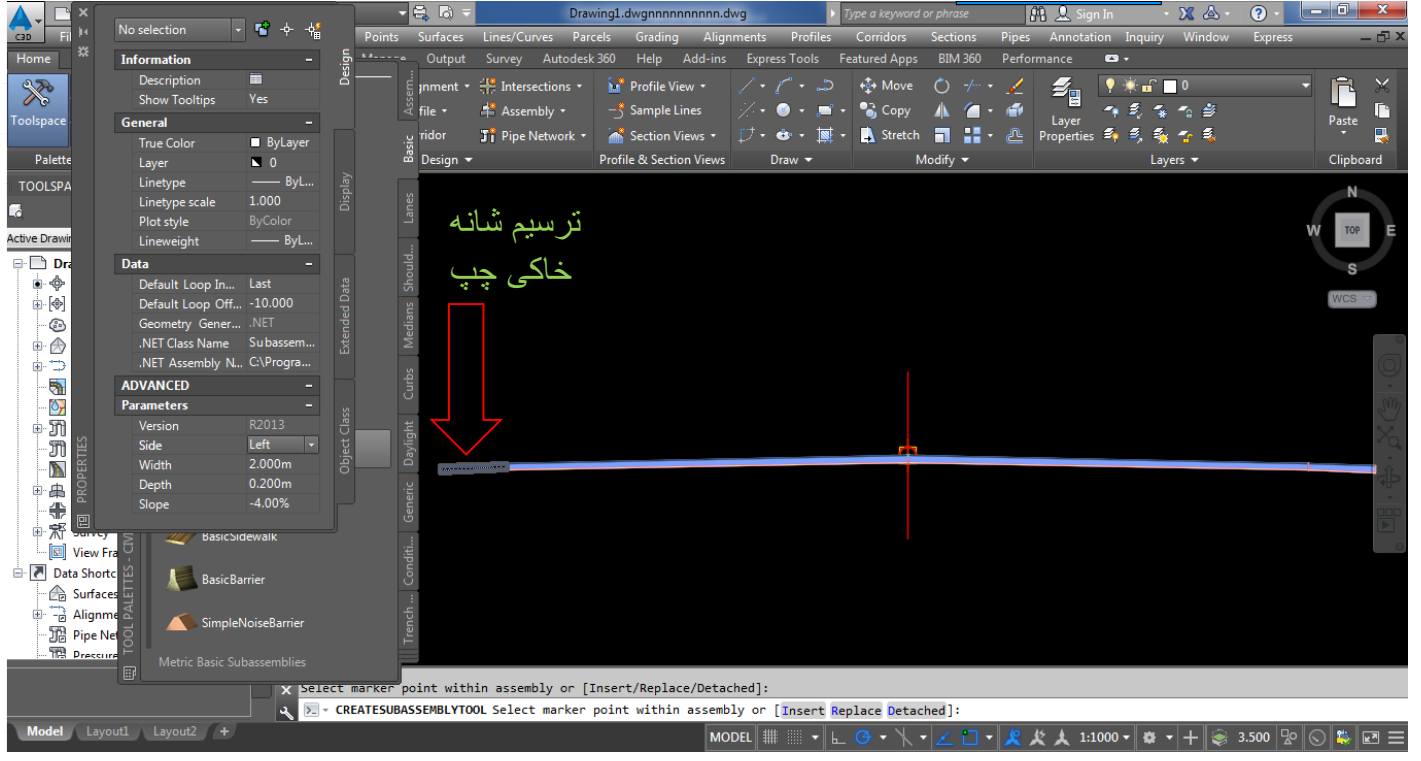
C3D Fi

Drawing1.dwgnnnnnnnnn.dwg

Type a keyword or phrase

Sign In

Points Surfaces Lines/Curves Parcels Grading Alignments Profiles Corridors Sections Pipes Annotation Inquiry Window Express

Home

Output Survey Autodesk 360 Help Add-ins Express Tools Featured Apps BIM 360 Performance

Toolspace

Palette

TOOLSPA

Active Drawi

Dra

Survey

View Fra

Data Shortc

Surfaces

Alignme

Pipe Ne

Pressur

No selection

Information

Description

Show Tooltips Yes

General

True Color ByLayer

Layer 0

Linetype ByL...

Linetype scale 1.000

Plot style ByColor

Lineweight ByL...

Data

Default Loop In... Last

Default Loop Off... -10.000

Geometry Gener... .NET

.NET Class Name Subassem...

.NET Assembly N... C:\Progra...

ADVANCED

Parameters

Version R2013

Side Left

Width 2.000m

Depth 0.200m

Slope -4.00%

PROPERTIES

Design

Display

Extended Data

Object Class

Assem...

Basic

Lanes

Should...

Medians

Curbs

Daylight

Generic

Conditi...

Trench ...

BasicSidewalk

BasicBarrier

SimpleNoiseBarrier

Metric Basic Subassemblies

TOOL PALETTES - CIVI

gnment Intersections Profile View

file Assembly Sample Lines

rridor Pipe Network Section Views

Design Profile & Section Views Draw

Move Copy Stretch

Modify

Layer Properties

Layers

0

Paste

Clipboard

ترسیم شانه
خاکی چپ

N
W TOP E
S

WCS

Select marker point within assembly or [Insert/Replace/Detached]:

CREATESUBASSEMBLYTOOL Select marker point within assembly or [Insert Replace Detached]:

Model Layout1 Layout2 +

MODEL 1:1000 3.500